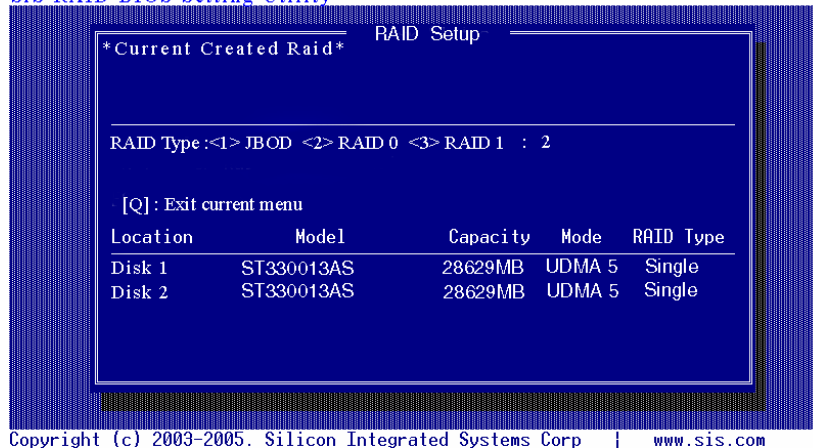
SiS RAID BIOS Setting Utility

RAID Setup

*Current Created Raid*

RAID Type :<1> JBOD <2> RAID 0 <3> RAID 1 : 2

[Q] : Exit current menu

| Location | Model | Capacity | Mode | RAID Type |
|---|---|---|---|---|
| Disk 1 | ST330013AS | 28629MB | UDMA 5 | Single |
| Disk 2 | ST330013AS | 28629MB | UDMA 5 | Single |

Copyright (c) 2003-2005. Silicon Integrated Systems Corp | www.sis.com